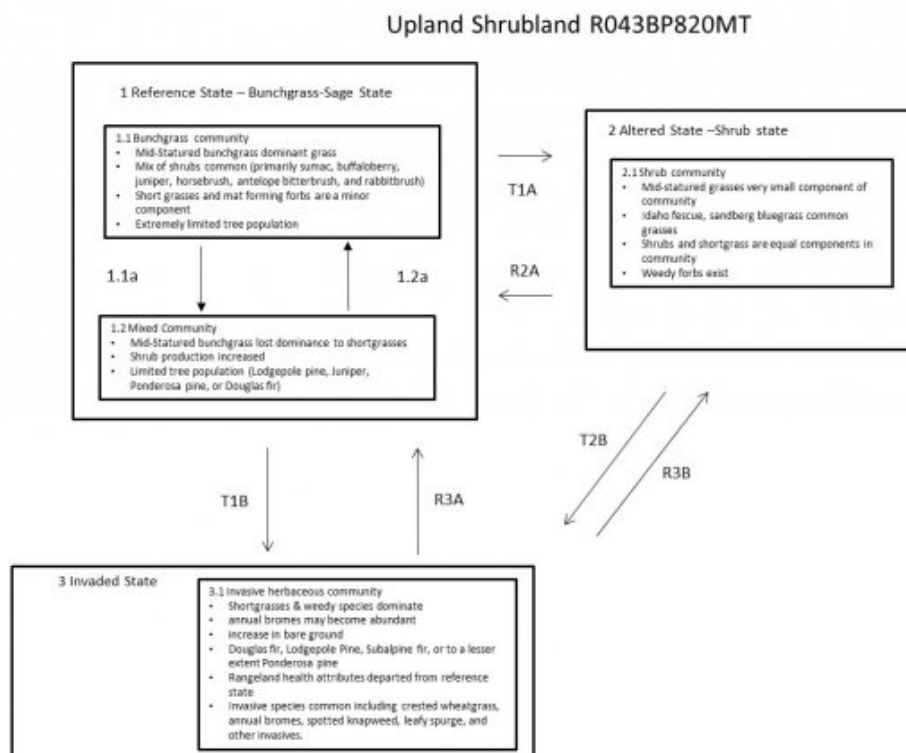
Upland Shrubland R043BP820MT

1 Reference State – Bunchgrass-Sage State

1.1 Bunchgrass community
- Mid-Statured bunchgrass dominant grass
- Mix of shrubs common (primarily sumac, buffaloberry, juniper, horsebrush, antelope bitterbrush, and rabbitbrush)
- Short grasses and mat forming forbs are a minor component
- Extremely limited tree population

1.1a

1.2a

1.2 Mixed Community
- Mid-Statured bunchgrass lost dominance to shortgrasses
- Shrub production increased
- Limited tree population (Lodgepole pine, Juniper, Ponderosa pine, or Douglas fir)

T1A

R2A

2 Altered State –Shrub state

2.1 Shrub community
- Mid-statured grasses very small component of community
- Idaho fescue, sandberg bluegrass common grasses
- Shrubs and shortgrass are equal components in community
- Weedy forbs exist

T2B

R3B

T1B

R3A

3 Invaded State

3.1 Invasive herbaceous community
- Shortgrasses & weedy species dominate
- annual bromes may become abundant
- increase in bare ground
- Douglas fir, Lodgepole Pine, Subalpine fir, or to a lesser extent Ponderosa pine
- Rangeland health attributes departed from reference state
- Invasive species common including crested wheatgrass, annual bromes, spotted knapweed, leafy spurge, and other invasives.